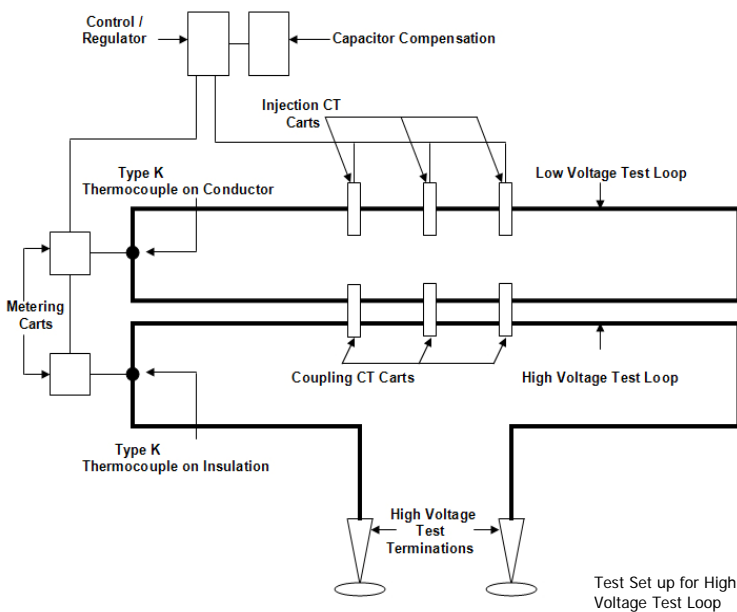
Control / Regulator

Capacitor Compensation

Injection CT Carts

Type K Thermocouple on Conductor

Low Voltage Test Loop

Metering Carts

Coupling CT Carts

High Voltage Test Loop

Type K Thermocouple on Insulation

High Voltage Test Terminations

Test Set up for High Voltage Test Loop